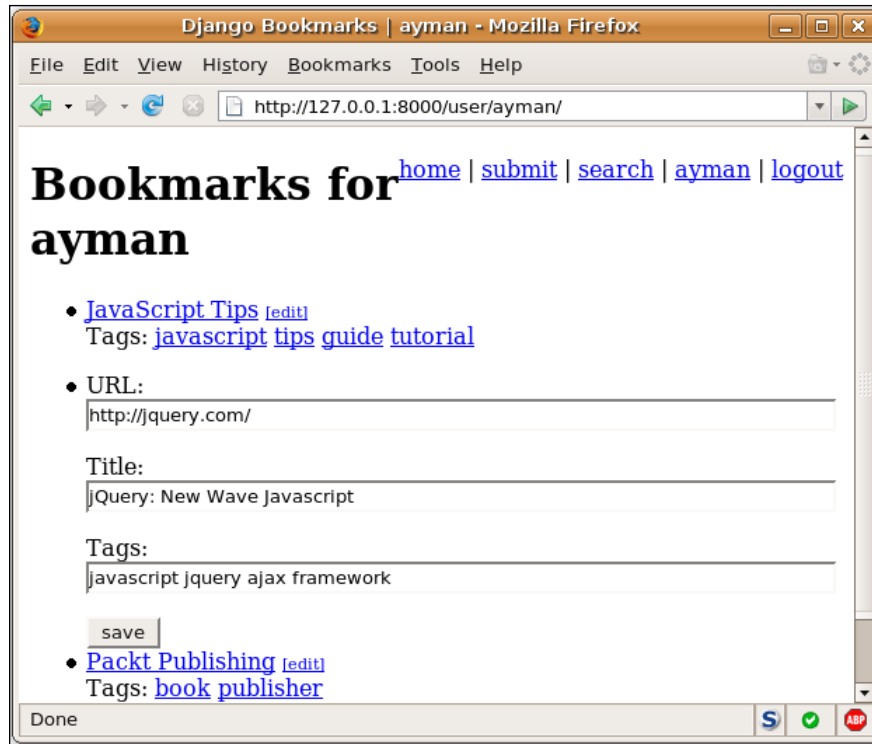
Django Bookmarks | ayman - Mozilla Firefox

File Edit View History Bookmarks Tools Help

http://127.0.0.1:8000/user/ayman/

home | submit | search | ayman | logout

# Bookmarks for ayman

- JavaScript Tips [edit]
Tags: javascript tips guide tutorial

- URL:
http://jquery.com/

Title:
jQuery: New Wave Javascript

Tags:
javascript jquery ajax framework

save

- Packt Publishing [edit]
Tags: book publisher

Done

S

ABP